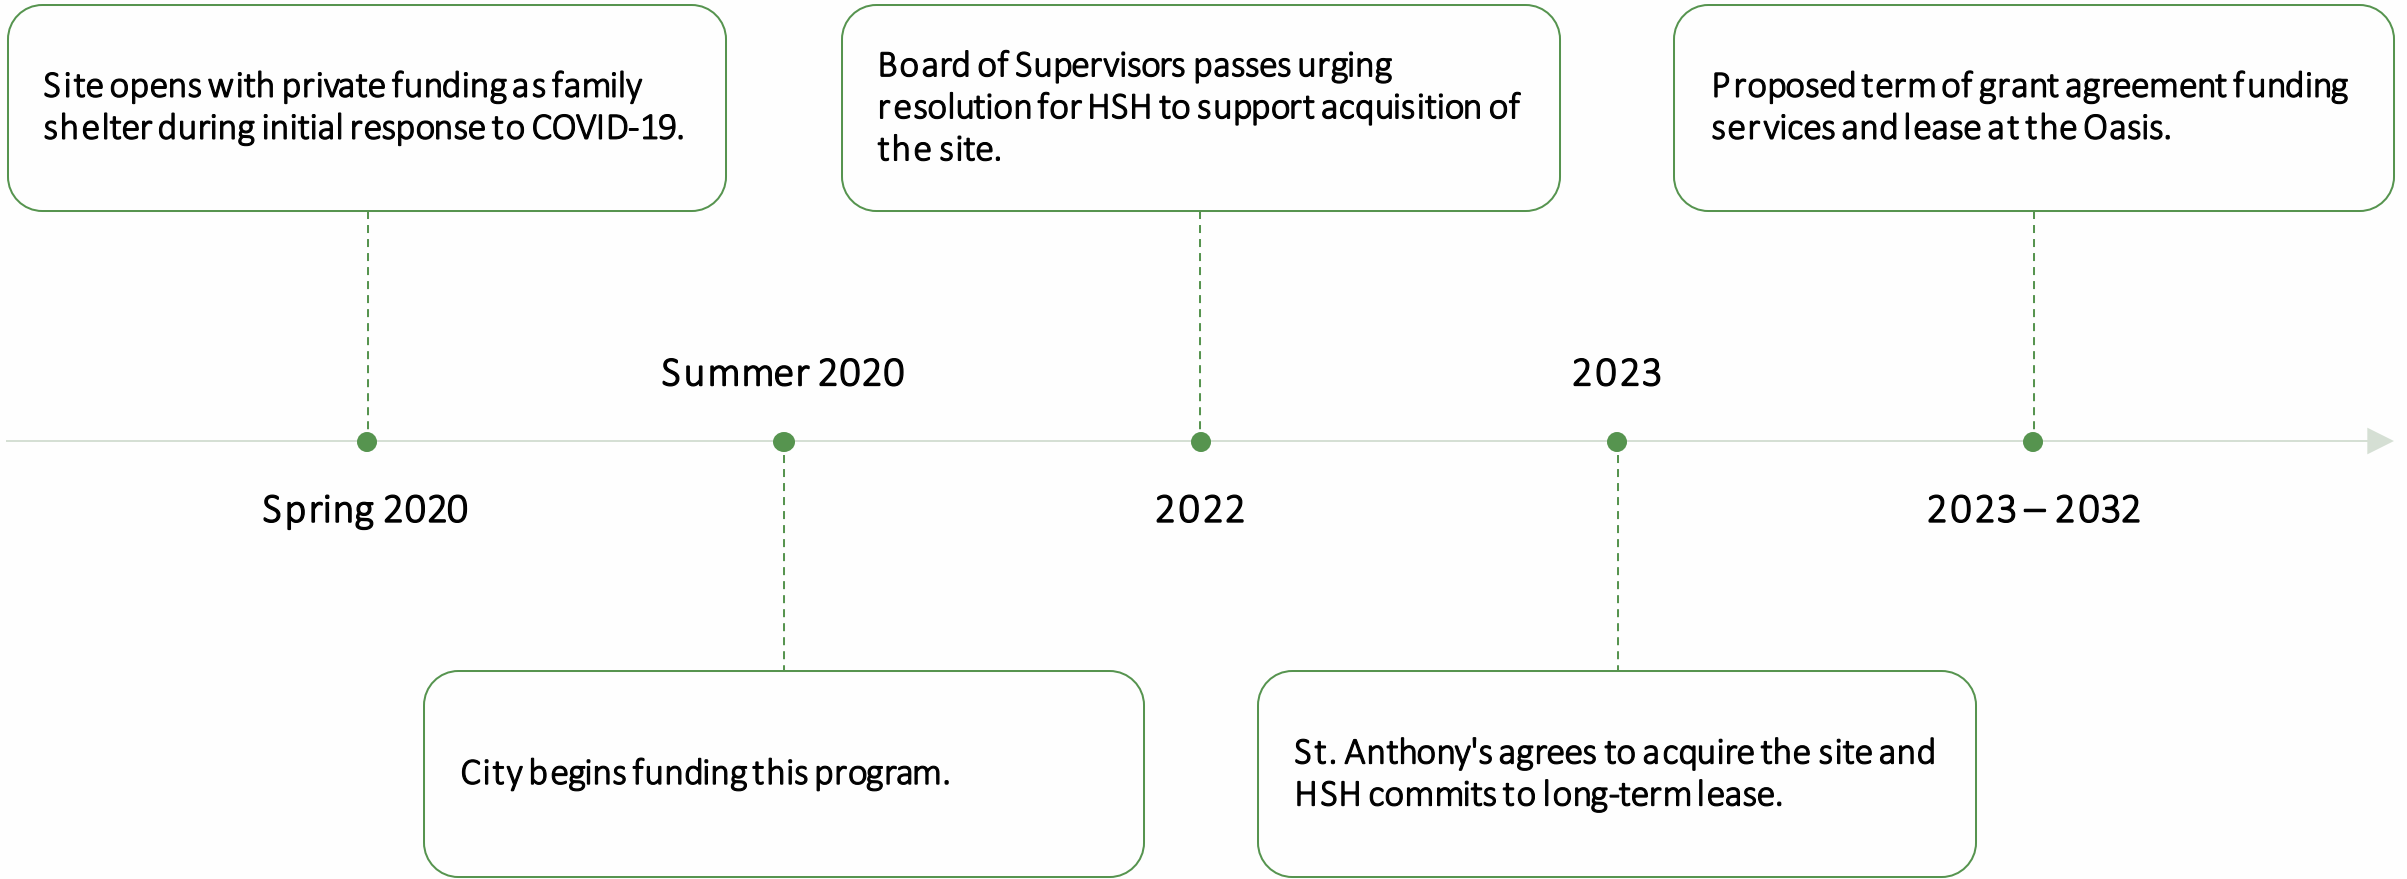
Site opens with private funding as family shelter during initial response to COVID-19.

Board of Supervisors passes urging resolution for HSH to support acquisition of the site.

Proposed term of grant agreement funding services and lease at the Oasis.

Summer 2020

2023

Spring 2020

2022

2023 – 2032

City begins funding this program.

St. Anthony's agrees to acquire the site and HSH commits to long-term lease.